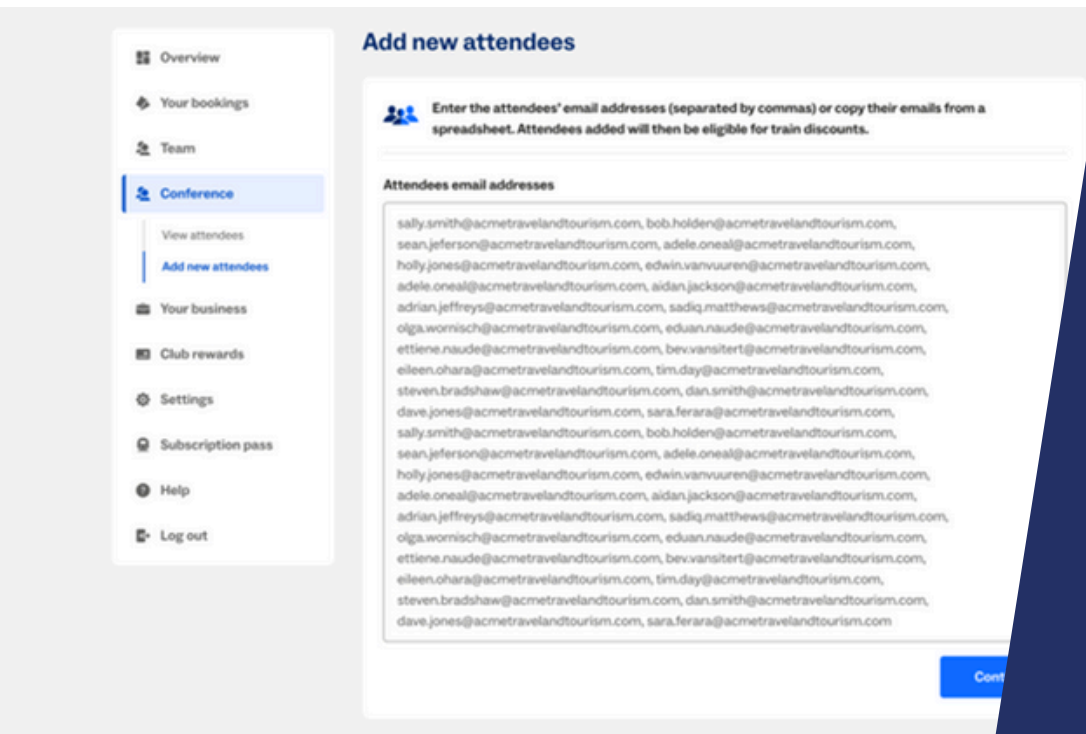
Overview
Your bookings
Team
Conference
View attendees
Add new attendees
Your business
Club rewards
Settings
Subscription pass
Help
Log out

Add new attendees

Enter the attendees' email addresses (separated by commas) or copy their emails from a spreadsheet. Attendees added will then be eligible for train discounts.

Attendees email addresses

sally.smith@acmetravelandtourism.com, bob.holden@acmetravelandtourism.com, sean.jeferson@acmetravelandtourism.com, adele.oneal@acmetravelandtourism.com, holly.jones@acmetravelandtourism.com, edwin.vanvuuren@acmetravelandtourism.com, adele.oneal@acmetravelandtourism.com, aidan.jackson@acmetravelandtourism.com, adrian.jeffreys@acmetravelandtourism.com, sadiq.matthews@acmetravelandtourism.com, olga.wornisch@acmetravelandtourism.com, eduan.naude@acmetravelandtourism.com, ettiene.naude@acmetravelandtourism.com, bev.vansitert@acmetravelandtourism.com, eileen.ohara@acmetravelandtourism.com, tim.day@acmetravelandtourism.com, steven.bradshaw@acmetravelandtourism.com, dan.smith@acmetravelandtourism.com, dave.jones@acmetravelandtourism.com, sara.ferara@acmetravelandtourism.com, sally.smith@acmetravelandtourism.com, bob.holden@acmetravelandtourism.com, sean.jeferson@acmetravelandtourism.com, adele.oneal@acmetravelandtourism.com, holly.jones@acmetravelandtourism.com, edwin.vanvuuren@acmetravelandtourism.com, adele.oneal@acmetravelandtourism.com, aidan.jackson@acmetravelandtourism.com, adrian.jeffreys@acmetravelandtourism.com, sadiq.matthews@acmetravelandtourism.com, olga.wornisch@acmetravelandtourism.com, eduan.naude@acmetravelandtourism.com, ettiene.naude@acmetravelandtourism.com, bev.vansitert@acmetravelandtourism.com, eileen.ohara@acmetravelandtourism.com, tim.day@acmetravelandtourism.com, steven.bradshaw@acmetravelandtourism.com, dan.smith@acmetravelandtourism.com, dave.jones@acmetravelandtourism.com, sara.ferara@acmetravelandtourism.com

Cont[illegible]